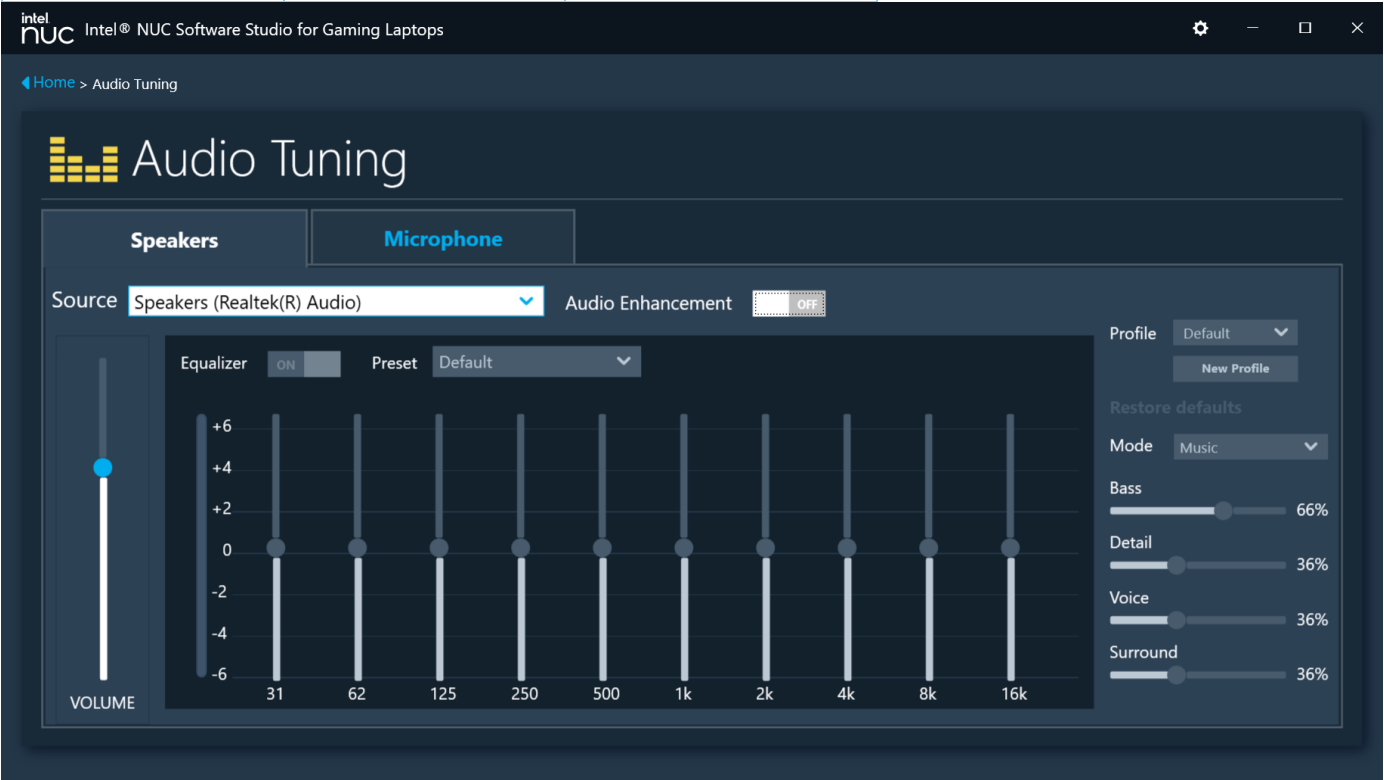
intel NUC Intel® NUC Software Studio for Gaming Laptops

Home > Audio Tuning

Audio Tuning

Speakers

Microphone

Source Speakers (Realtek(R) Audio)

Audio Enhancement OFF

Equalizer ON

Preset Default

+6
+4
+2
0
-2
-4
-6

31 62 125 250 500 1k 2k 4k 8k 16k

VOLUME

Profile Default

New Profile

Restore defaults

Mode Music

Bass 66%

Detail 36%

Voice 36%

Surround 36%